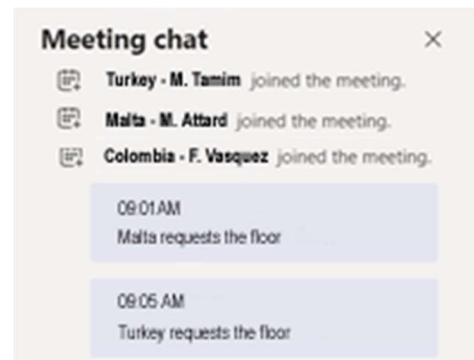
Meeting chat

×

Turkey - M. Tamim joined the meeting.

Malta - M. Attard joined the meeting.

Colombia - F. Vasquez joined the meeting.

09:01 AM
Malta requests the floor

09:05 AM
Turkey requests the floor